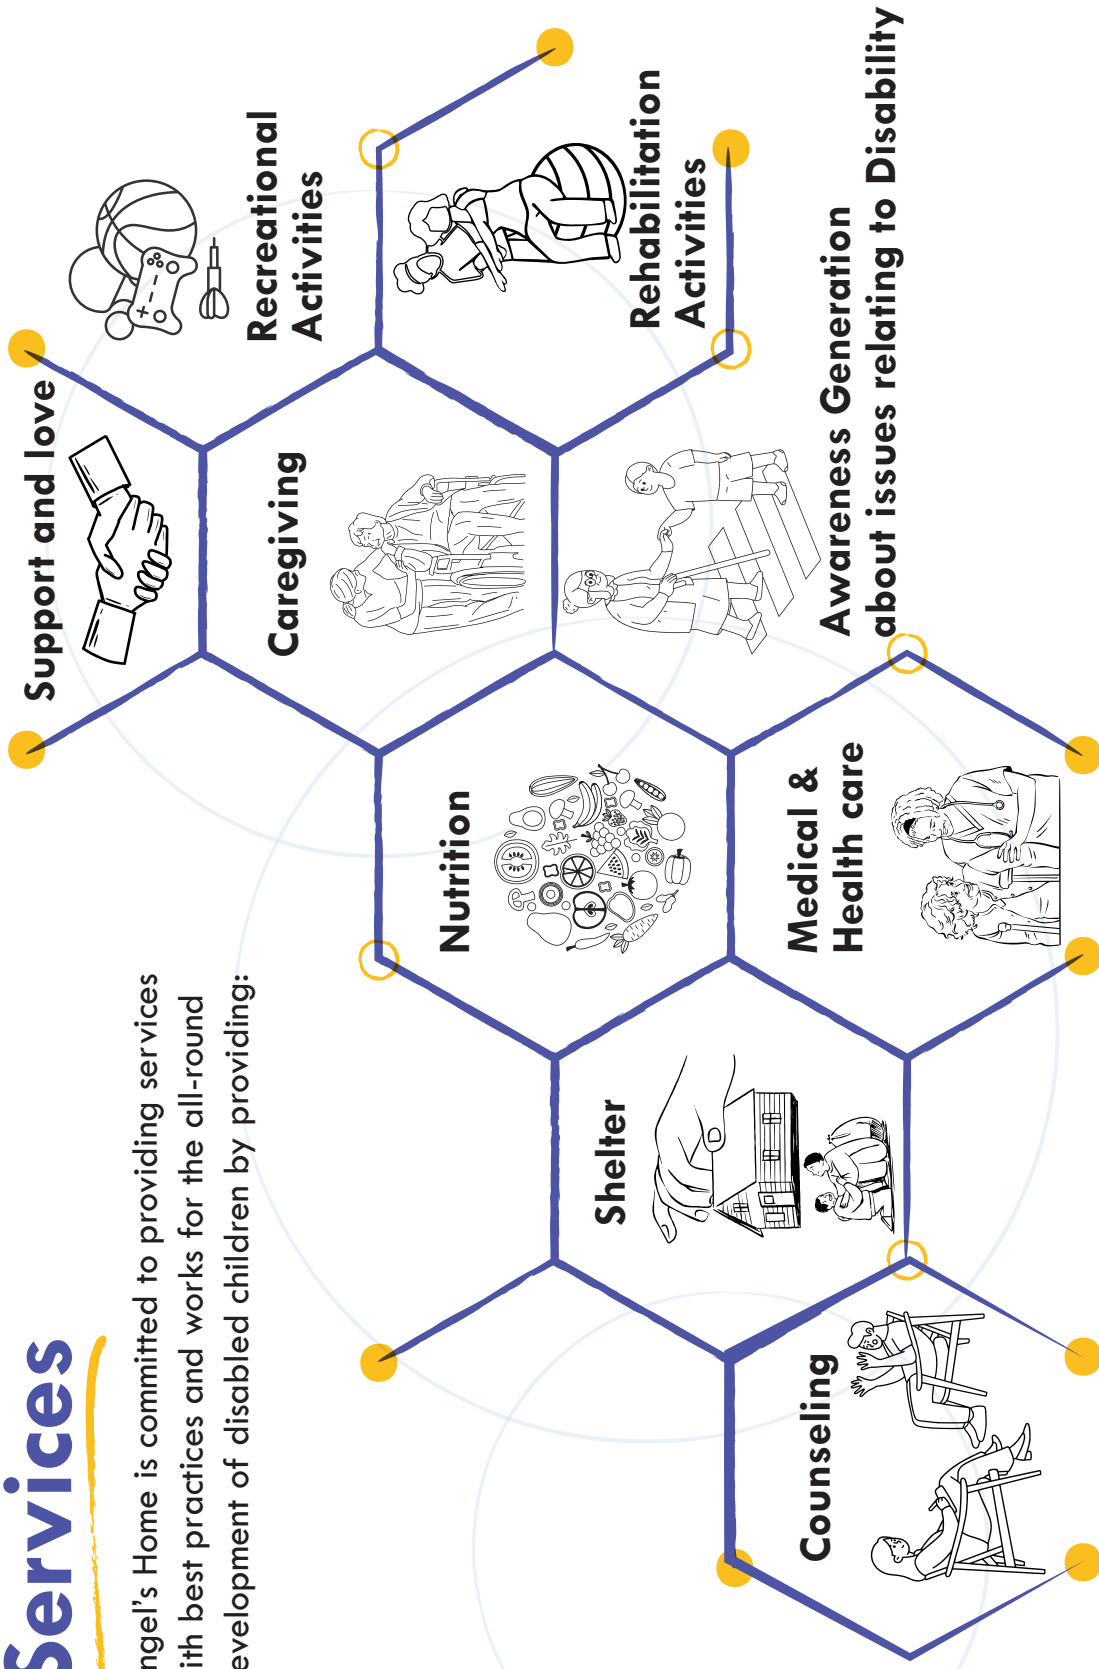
Services

ngel's Home is committed to providing services ith best practices and works for the all-round evelopment of disabled children by providing:

Support and love

Recreational Activities

Rehabilitation Activities

Caregiving

Awareness Generation about issues relating to Disability

Nutrition

Medical & Health care

Shelter

Counseling